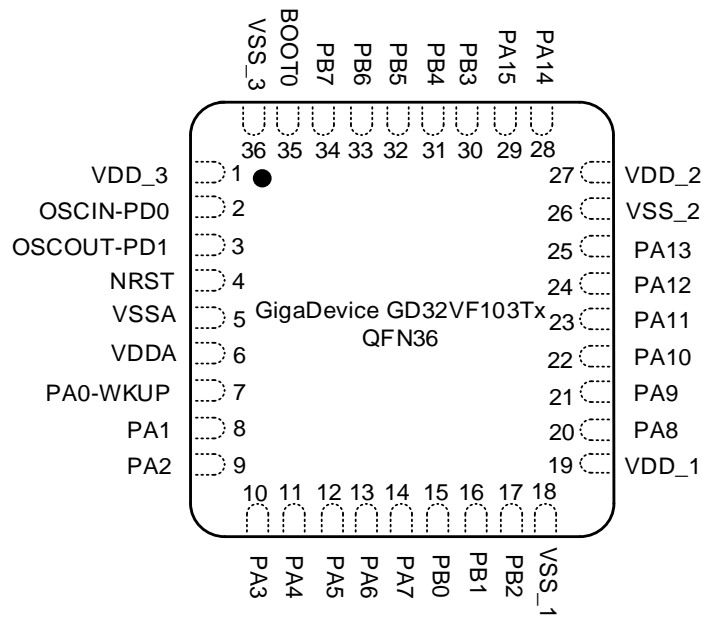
VSS_3 BOOT0 PB7 PB6 PB5 PB4 PB3 PA15 PA14

36 35 34 33 32 31 30 29 28

VDD_3 1
OSCIN-PD0 2
OSCOUT-PD1 3
NRST 4
VSSA 5
VDDA 6
PA0-WKUP 7
PA1 8
PA2 9

27 VDD_2
26 VSS_2
25 PA13
24 PA12
23 PA11
22 PA10
21 PA9
20 PA8
19 VDD_1

GigaDevice GD32VF103Tx
QFN36

10 11 12 13 14 15 16 17 18

PA3 PA4 PA5 PA6 PA7 PB0 PB1 PB2 VSS_1